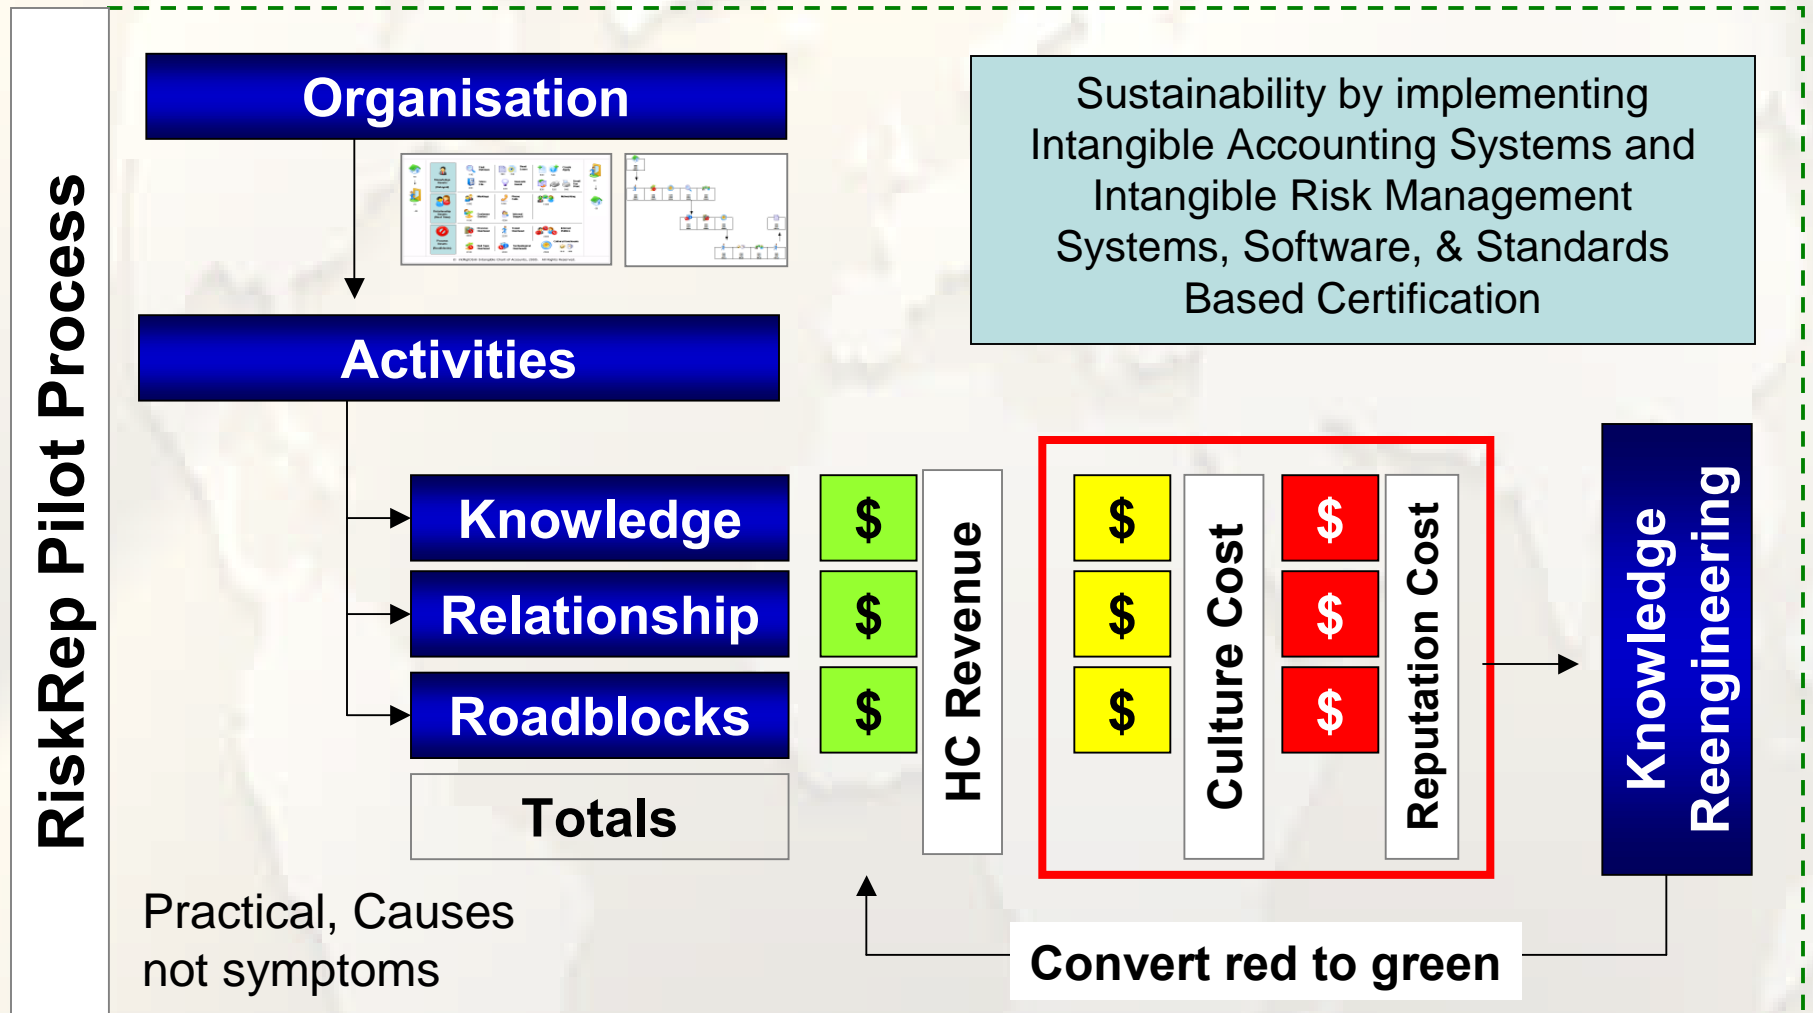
RiskRep Pilot Process

Organisation

Sustainability by implementing Intangible Accounting Systems and Intangible Risk Management Systems, Software, & Standards Based Certification

Activities

Knowledge

Relationship

Roadblocks

Totals

$
$
$

HC Revenue

$
$
$

Culture Cost

$
$
$

Reputation Cost

Knowledge Reengineering

Practical, Causes not symptoms

Convert red to green